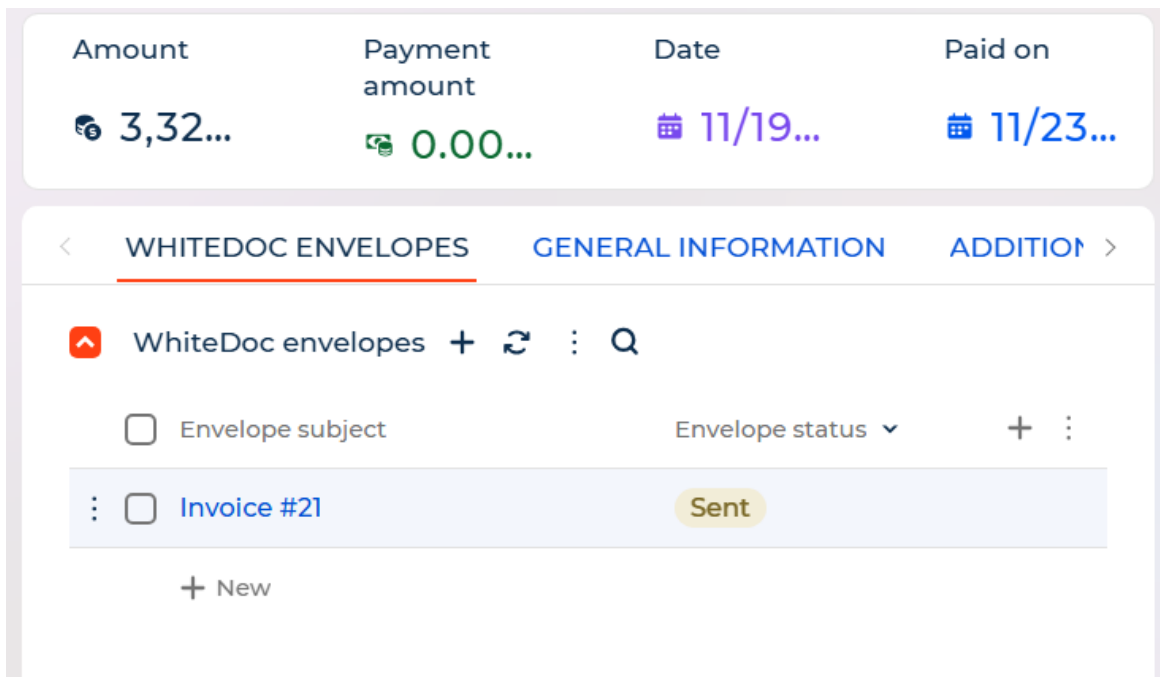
Amount
3,32...

Payment amount
0.00...

Date
11/19...

Paid on
11/23...

WHITEDOC ENVELOPES GENERAL INFORMATION ADDITION

WhiteDoc envelopes

| Envelope subject | Envelope status |
|---|---|
| Invoice #21 | Sent |

New